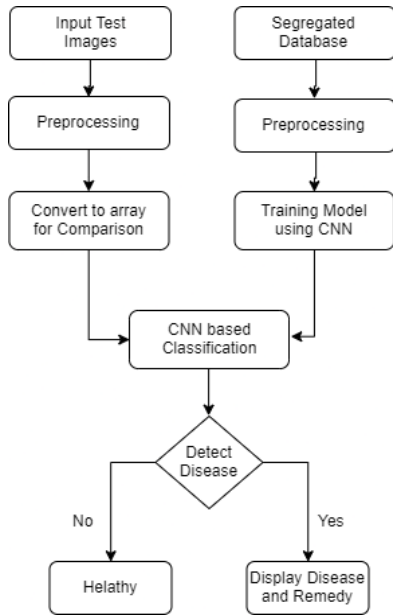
Input Test Images

Preprocessing

Convert to array for Comparison

Segregated Database

Preprocessing

Training Model using CNN

CNN based Classification

Detect Disease

No

Yes

Helathy

Display Disease and Remedy